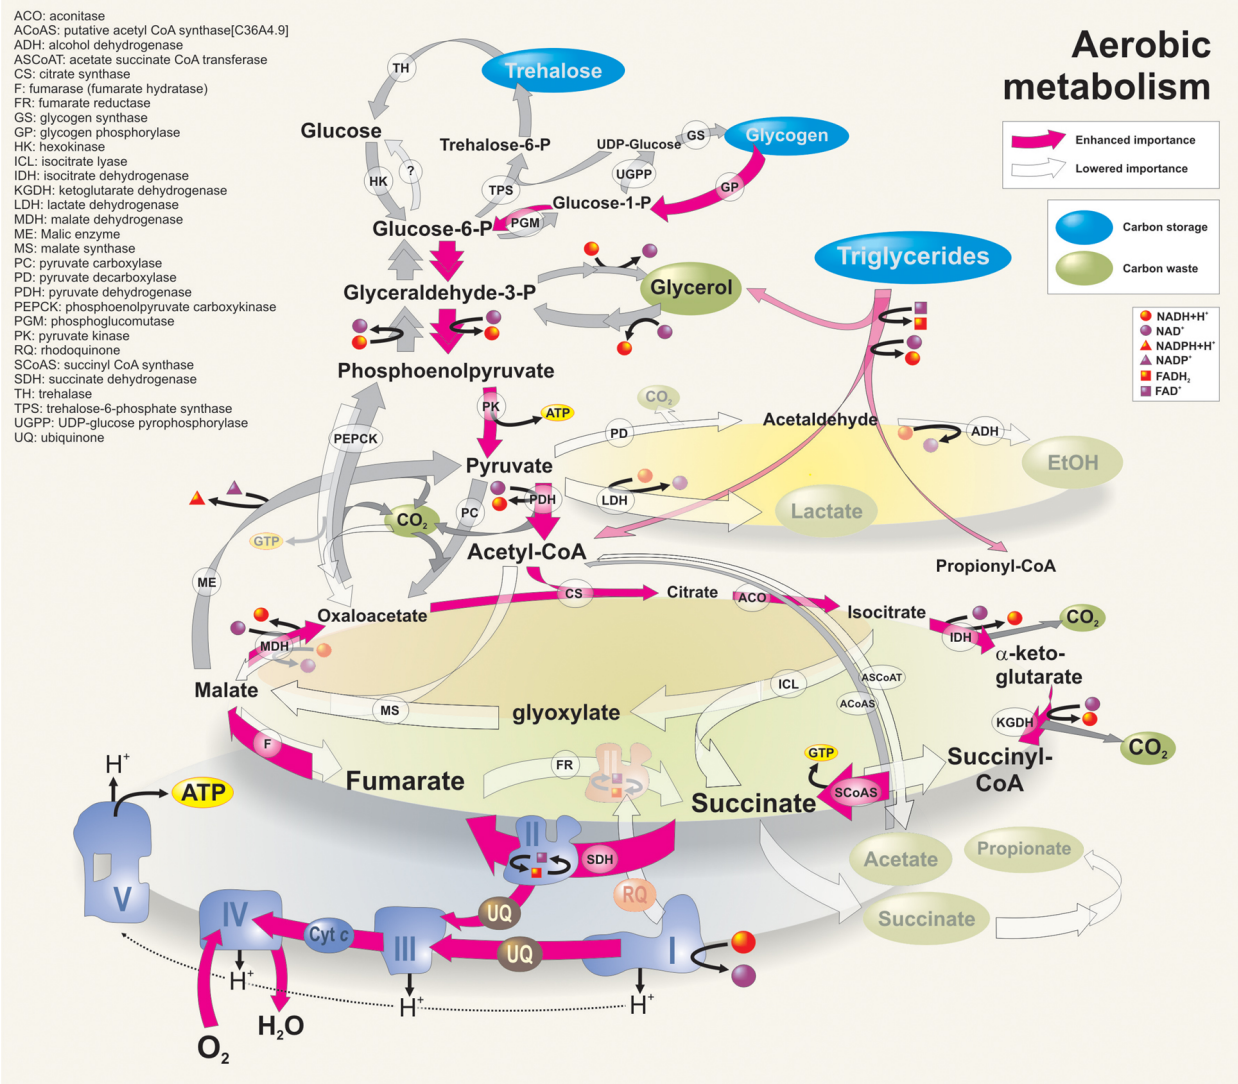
ACO: aconitase
ACoAS: putative acetyl CoA synthase[C36A4.9]
ADH: alcohol dehydrogenase
ASCoAT: acetate succinate CoA transferase
CS: citrate synthase
F: fumarase (fumarate hydratase)
FR: fumarate reductase
GS: glycogen synthase
GP: glycogen phosphorylase
HK: hexokinase
ICL: isocitrate lyase
IDH: isocitrate dehydrogenase
KGDH: ketoglutarate dehydrogenase
LDH: lactate dehydrogenase
MDH: malate dehydrogenase
ME: Malic enzyme
MS: malate synthase
PC: pyruvate carboxylase
PD: pyruvate decarboxylase
PDH: pyruvate dehydrogenase
PEPCK: phosphoenolpyruvate carboxykinase
PGM: phosphoglucomutase
PK: pyruvate kinase
RQ: rhodoquinone
SCoAS: succinyl CoA synthase
SDH: succinate dehydrogenase
TH: trehalase
TPS: trehalose-6-phosphate synthase
UGPP: UDP-glucose pyrophosphorylase
UQ: ubiquinone

Aerobic metabolism

Enhanced importance
Lowered importance

Carbon storage
Carbon waste

NADH+H$^+$
NAD$^+$
NADPH+H$^+$
NADP$^+$
FADH$_2$
FAD$^+$

TH
Trehalose
Glucose
Trehalose-6-P
UDP-Glucose
GS
Glycogen
HK
?
TPS
UGPP
GP
Glucose-1-P
PGM
Glucose-6-P
Triglycerides
Glyceraldehyde-3-P
Glycerol
Phosphoenolpyruvate
$CO_2$
PK
ATP
Acetaldehyde
ADH
EtOH
PEPCK
PD
Pyruvate
PDH
LDH
Lactate
$CO_2$
GTP
PC
Acetyl-CoA
Propionyl-CoA
ME
CS
Citrate
ACO
Isocitrate
IDH
$CO_2$
Oxaloacetate
MDH
α-keto-glutarate
Malate
ICL
ASCoAT
ACoAS
MS
glyoxylate
KGDH
$CO_2$
F
GTP
H$^+$
Succinyl-CoA
ATP
Fumarate
FR
II
Succinate
SCoAS
II
SDH
Acetate
Propionate
V
RQ
IV
Cyt c
UQ
III
UQ
I
Succinate
H$^+$
H$^+$
H$^+$
$H_2O$
$O_2$